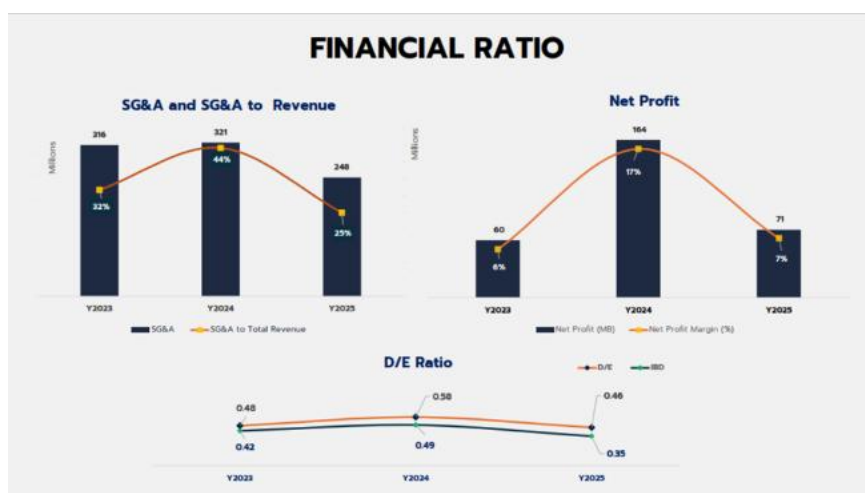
FINANCIAL RATIO

SG&A and SG&A to Revenue

Millions

316
321
248

32%
44%
25%

Y2023
Y2024
Y2025

SG&A
SG&A to Total Revenue

Net Profit

Millions

60
164
71

6%
17%
7%

Y2023
Y2024
Y2025

Net Profit (MB)
Net Profit Margin (%)

D/E Ratio

D/E
IBD

0.48
0.58
0.46

0.42
0.49
0.35

Y2023
Y2024
Y2025